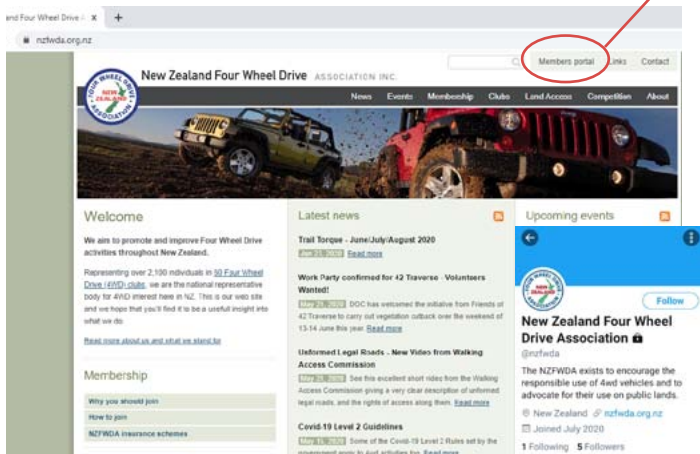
and Four Wheel Drive A ×  +

nzfwda.org.nz

New Zealand Four Wheel Drive ASSOCIATION INC.

Members portal  Links  Contact

News  Events  Membership  Clubs  Land Access  Competition  About

Welcome

We aim to promote and improve Four Wheel Drive activities throughout New Zealand.

Representing over 2,100 individuals in 50 Four Wheel Drive (4WD) clubs, we are the national representative body for 4WD interest here in NZ. This is our web site and we hope that you'll find it to be a useful insight into what we do.

Read more about us and what we stand for

Membership

Why you should join

How to join

NZFWDA insurance schemes

Latest news

Trail Torque - June/July/August 2020
June 23, 2020 Read more

Work Party confirmed for 42 Traverse - Volunteers Wanted!
May 28, 2020 DOC has welcomed the initiative from Friends of 42 Traverse to carry out vegetation cutback over the weekend of 13-14 June this year. Read more

Unformed Legal Roads - New Video from Walking Access Commission
May 26, 2020 See this excellent short video from the Walking Access Commission giving a very clear description of unformed legal roads, and the rights of access along them. Read more

Covid-19 Level 2 Guidelines
May 13, 2020 Some of the Covid-19 Level 2 Rules set by the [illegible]

Upcoming events

Follow

New Zealand Four Wheel Drive Association
@nzfwda

The NZFWDA exists to encourage the responsible use of 4wd vehicles and to advocate for their use on public lands.

New Zealand  nzfwda.org.nz
Joined July 2020

1 Following  5 Followers